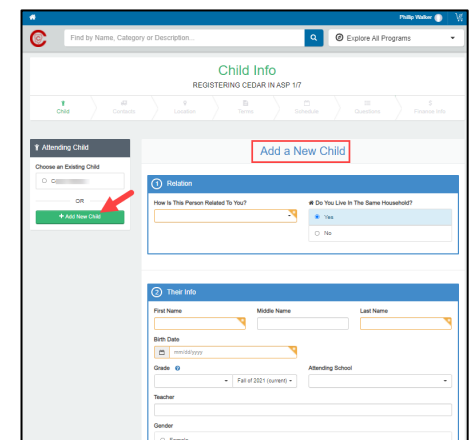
Phillip Walker

Find by Name, Category or Description...

Explore All Programs

Child Info

REGISTERING CEDAR IN ASP 1/7

Child

Contacts

Location

Terms

Schedule

Questions

Finance Info

Attending Child

Choose an Existing Child

C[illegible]

OR

+ Add New Child

Add a New Child

1 Relation

How Is This Person Related To You?

Do You Live In The Same Household?

Yes

No

2 Their Info

First Name

Middle Name

Last Name

Birth Date

mm/dd/yyyy

Grade

Fall of 2021 (current)

Attending School

Teacher

Gender

Female